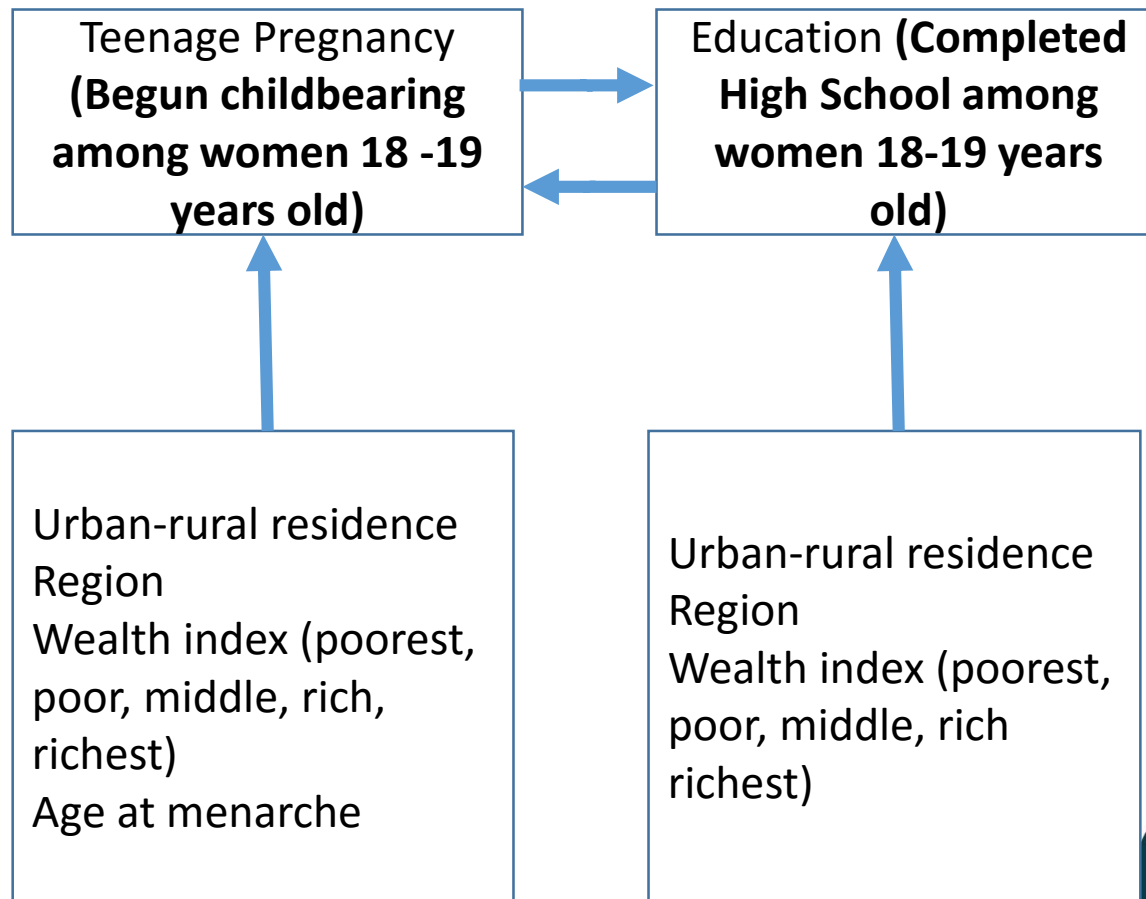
Teenage Pregnancy **(Begun childbearing among women 18 -19 years old)**

Education **(Completed High School among women 18-19 years old)**

Urban-rural residence
Region
Wealth index (poorest, poor, middle, rich, richest)
Age at menarche

Urban-rural residence
Region
Wealth index (poorest, poor, middle, rich richest)